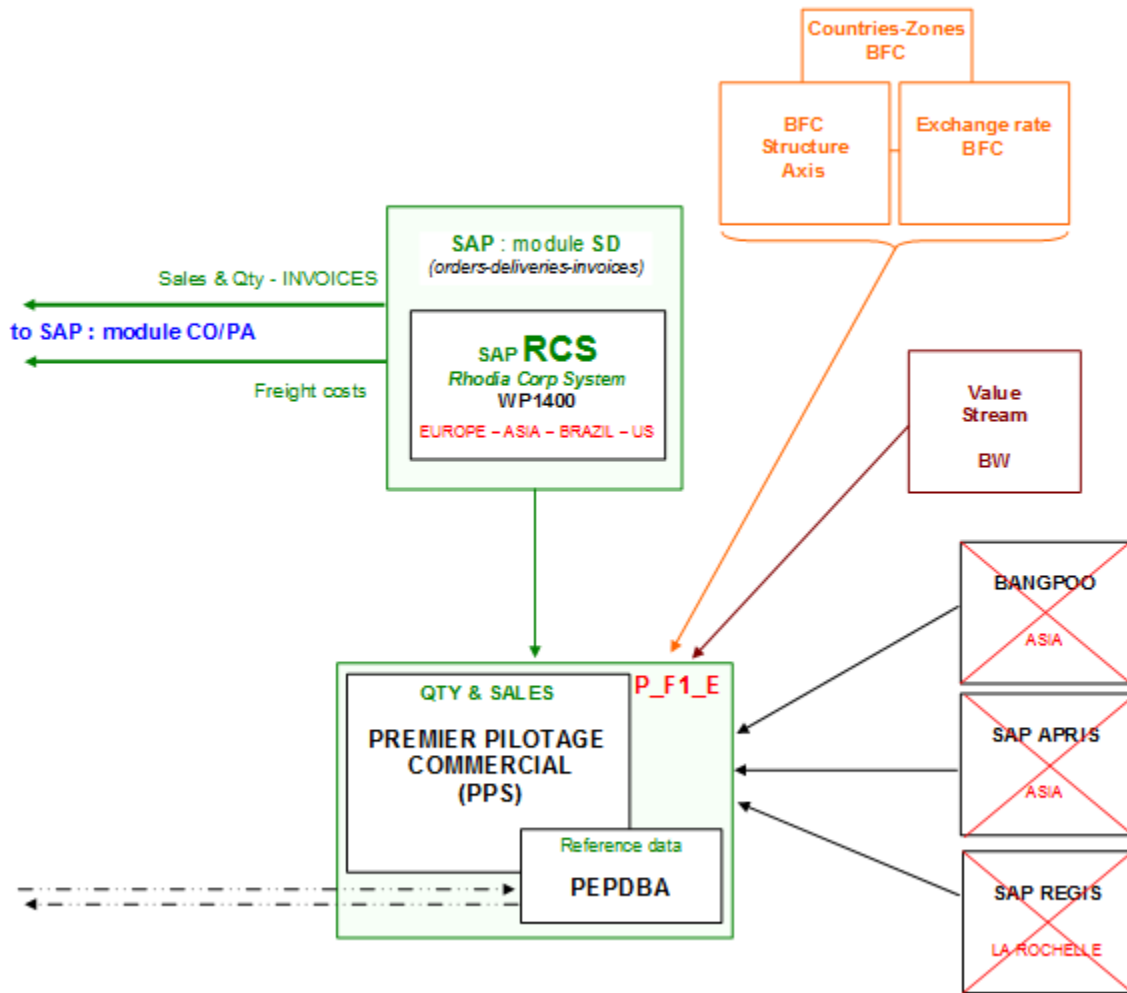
Countries-Zones
BFC

BFC
Structure
Axis

Exchange rate
BFC

SAP : module SD
(orders-deliveries-invoices)

Sales & Qty - INVOICES

to SAP : module CO/PA

Freight costs

SAP RCS
Rhodia Corp System
WP1400
EUROPE – ASIA – BRAZIL – US

Value
Stream

BW

BANGPOO
ASIA

SAP APRIS
ASIA

SAP REGIS
LA ROCHELLE

P_F1_E

QTY & SALES

PREMIER PILOTAGE
COMMERCIAL
(PPS)

Reference data
PEPDBA